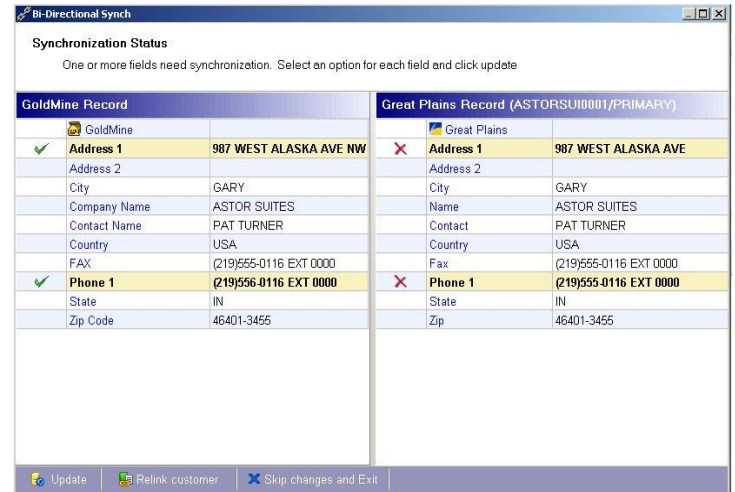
Bi-Directional Synch

Synchronization Status

One or more fields need synchronization. Select an option for each field and click update

GoldMine Record

| | GoldMine | |
|---|---|---|
| ✔ | Address 1 | 987 WEST ALASKA AVE NW |
| | Address 2 | |
| | City | GARY |
| | Company Name | ASTOR SUITES |
| | Contact Name | PAT TURNER |
| | Country | USA |
| | FAX | (219)555-0116 EXT 0000 |
| ✔ | Phone 1 | (219)556-0116 EXT 0000 |
| | State | IN |
| | Zip Code | 46401-3455 |

Great Plains Record (ASTORSUI0001/PRIMARY)

| | Great Plains | |
|---|---|---|
| ✕ | Address 1 | 987 WEST ALASKA AVE |
| | Address 2 | |
| | City | GARY |
| | Name | ASTOR SUITES |
| | Contact | PAT TURNER |
| | Country | USA |
| | Fax | (219)555-0116 EXT 0000 |
| ✕ | Phone 1 | (219)555-0116 EXT 0000 |
| | State | IN |
| | Zip | 46401-3455 |

Update | Relink customer | Skip changes and Exit